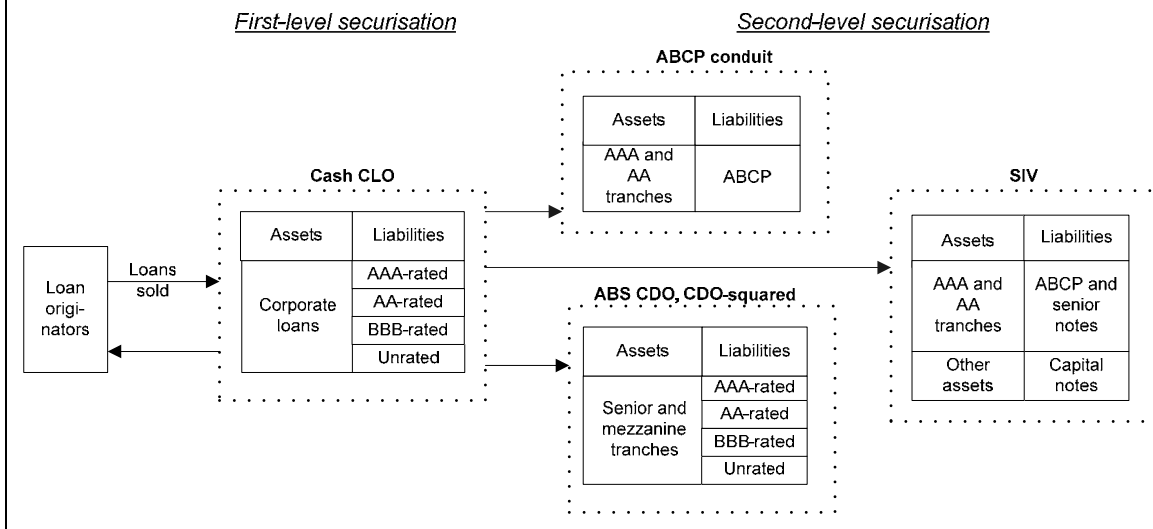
First-level securisation

Second-level securisation

ABCP conduit

| Assets | Liabilities |
|---|---|
| AAA and AA tranches | ABCP |

Cash CLO

| Assets | Liabilities |
|---|---|
| Corporate loans | AAA-rated |
| | AA-rated |
| | BBB-rated |
| | Unrated |

SIV

| Assets | Liabilities |
|---|---|
| AAA and AA tranches | ABCP and senior notes |
| Other assets | Capital notes |

Loan originators

Loans sold

ABS CDO, CDO-squared

| Assets | Liabilities |
|---|---|
| Senior and mezzanine tranches | AAA-rated |
| | AA-rated |
| | BBB-rated |
| | Unrated |